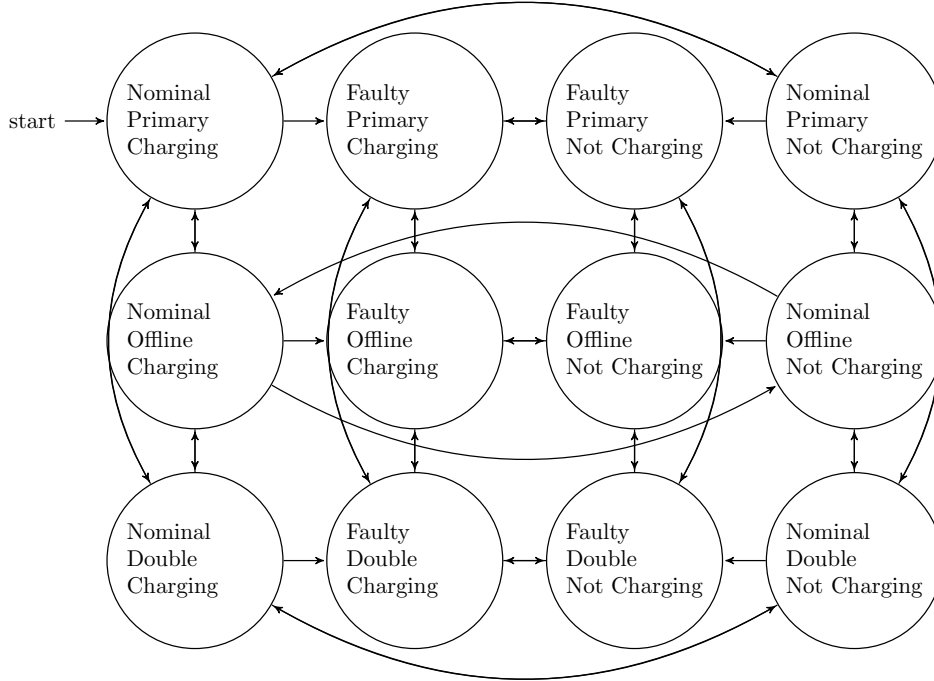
start

Nominal Primary Charging

Faulty Primary Charging

Faulty Primary Not Charging

Nominal Primary Not Charging

Nominal Offline Charging

Faulty Offline Charging

Faulty Offline Not Charging

Nominal Offline Not Charging

Nominal Double Charging

Faulty Double Charging

Faulty Double Not Charging

Nominal Double Not Charging